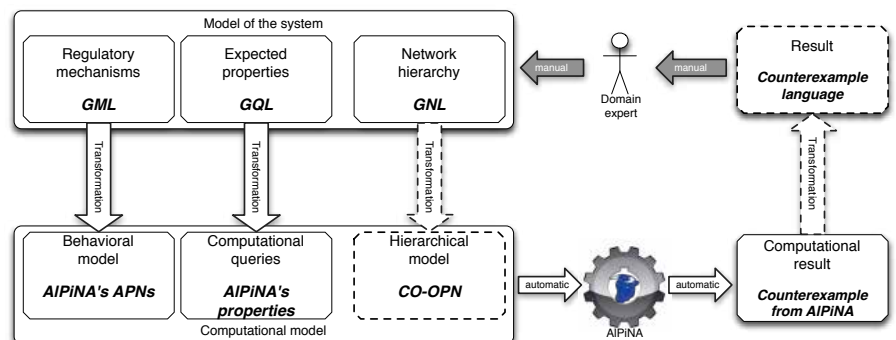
Model of the system

Regulatory mechanisms

GML

Expected properties

GQL

Network hierarchy

GNL

manual

Domain expert

manual

Result

Counterexample language

Transformation

Transformation

Transformation

Transformation

Behavioral model

AlPiNA's APNs

Computational queries

AlPiNA's properties

Hierarchical model

CO-OPN

Computational model

automatic

AlPiNA

automatic

Computational result

Counterexample from AlPiNA